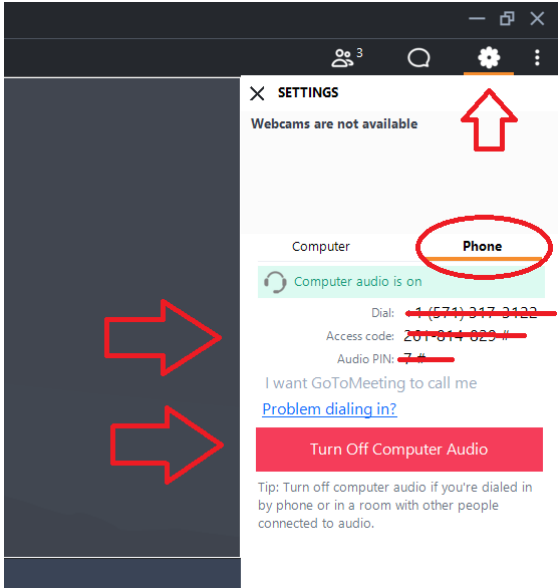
3

SETTINGS

Webcams are not available

Computer

Phone

Computer audio is on

Dial: +1 (571) 317-3122

Access code: 261-814-829 #

Audio PIN: 7 #

I want GoToMeeting to call me

Problem dialing in?

Turn Off Computer Audio

Tip: Turn off computer audio if you're dialed in by phone or in a room with other people connected to audio.